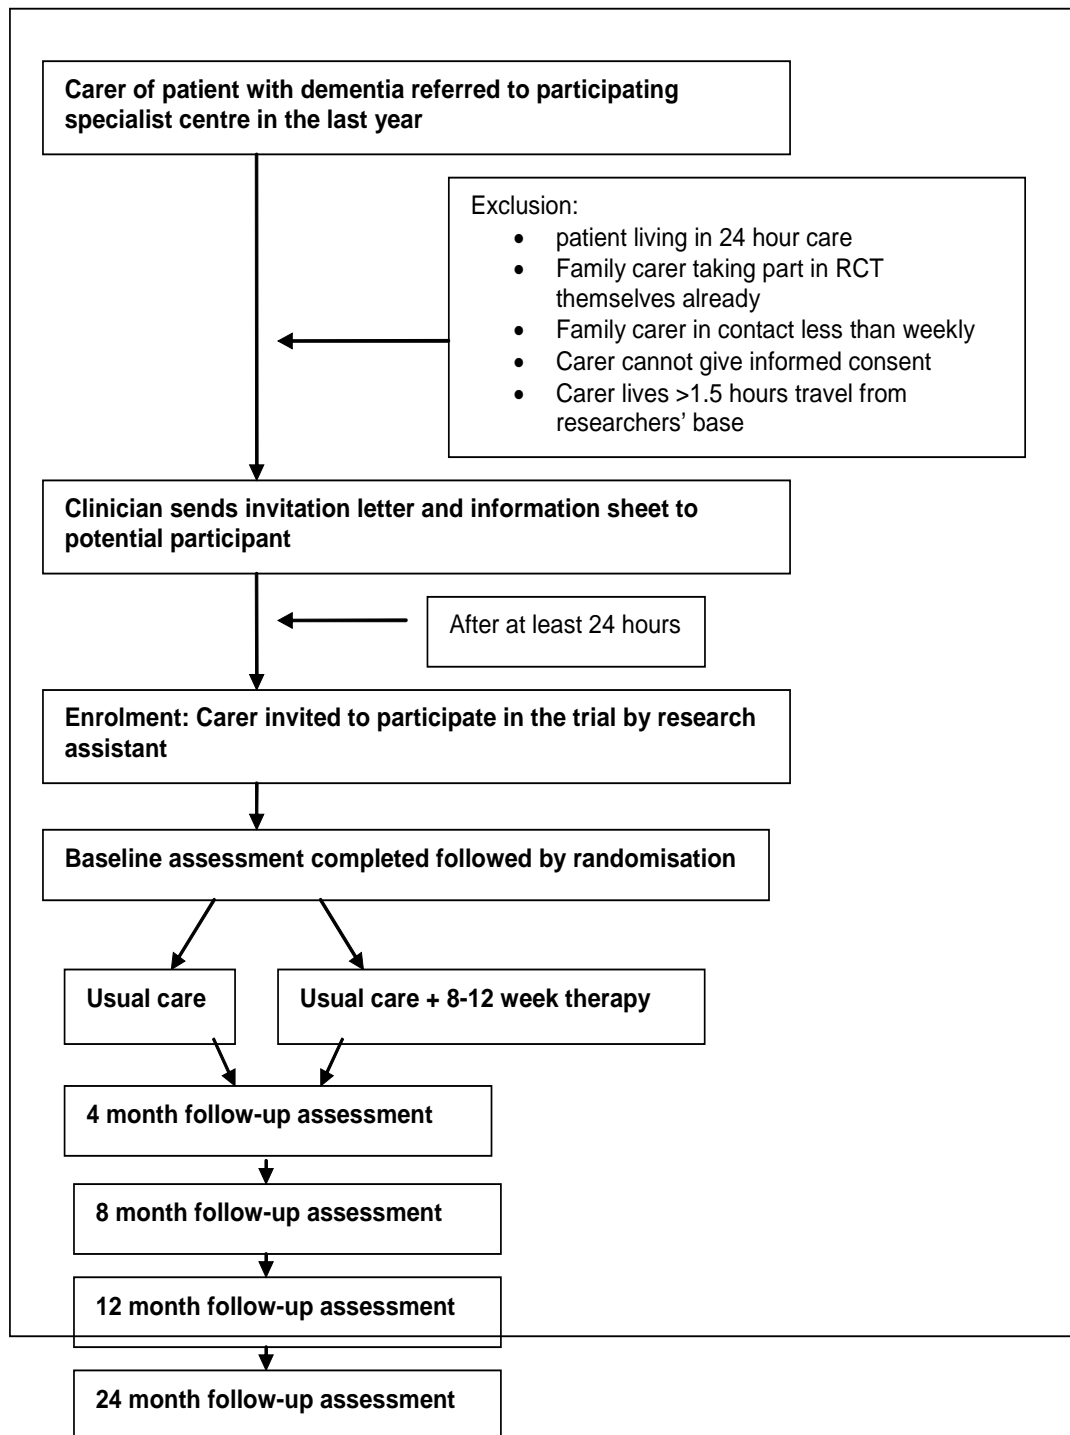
Carer of patient with dementia referred to participating specialist centre in the last year

Exclusion:
- patient living in 24 hour care
- Family carer taking part in RCT themselves already
- Family carer in contact less than weekly
- Carer cannot give informed consent
- Carer lives >1.5 hours travel from researchers' base

Clinician sends invitation letter and information sheet to potential participant

After at least 24 hours

Enrolment: Carer invited to participate in the trial by research assistant

Baseline assessment completed followed by randomisation

Usual care

Usual care + 8-12 week therapy

4 month follow-up assessment

8 month follow-up assessment

12 month follow-up assessment

24 month follow-up assessment